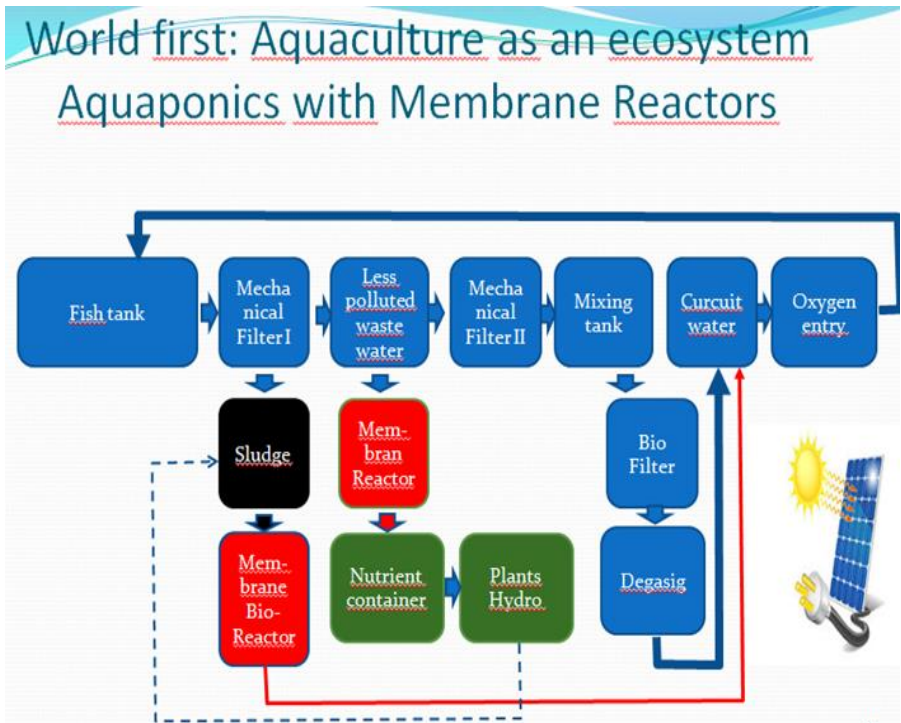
World first: Aquaculture as an ecosystem
Aquaponics with Membrane Reactors

Fish tank

Mechanical Filter I

Less polluted waste water

Mechanical Filter II

Mixing tank

Curcuit water

Oxygen entry

Sludge

Membran Reactor

Bio Filter

Membrane Bio-Reactor

Nutrient container

Plants Hydro

Degasig